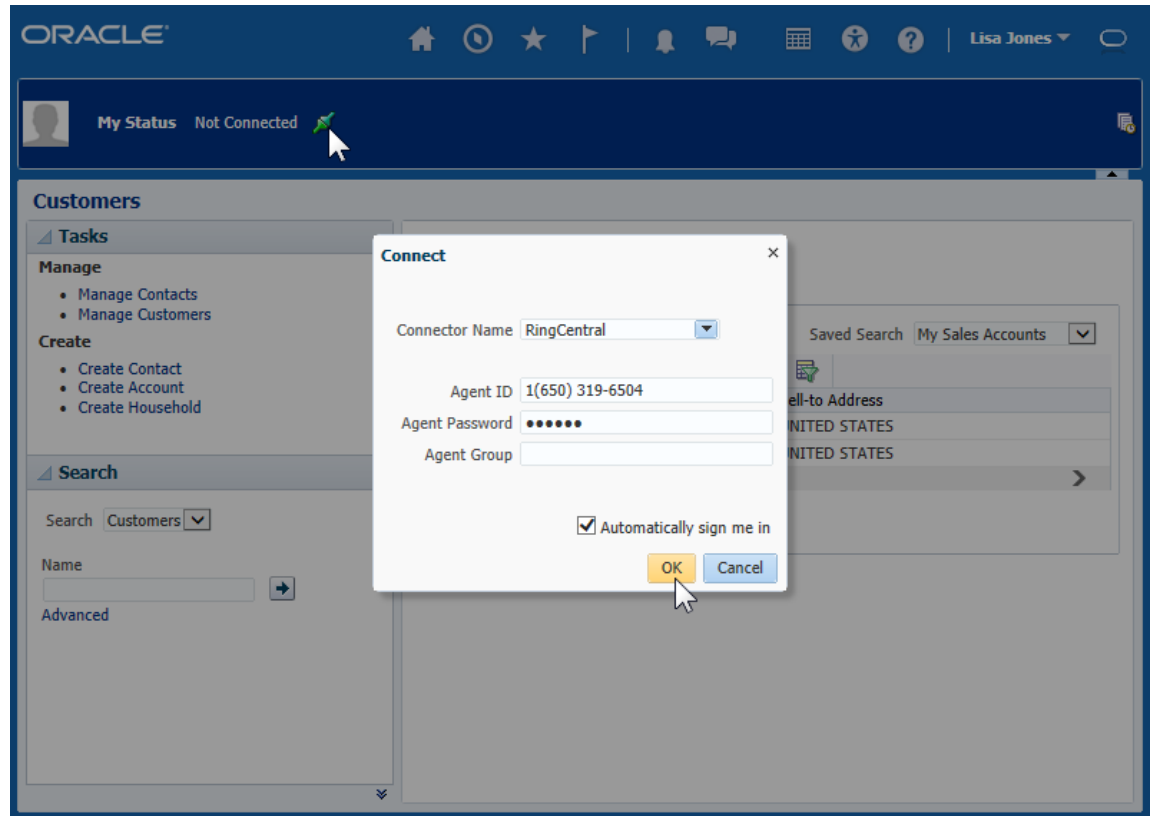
ORACLE

Lisa Jones

My Status Not Connected

Customers

Tasks

Manage

- Manage Contacts
- Manage Customers

Create

- Create Contact
- Create Account
- Create Household

Search

Search Customers

Name

Advanced

Connect

Connector Name RingCentral

Agent ID 1(650) 319-6504

Agent Password ••••••

Agent Group

Automatically sign me in

OK Cancel

Saved Search My Sales Accounts

ell-to Address

NITED STATES

NITED STATES